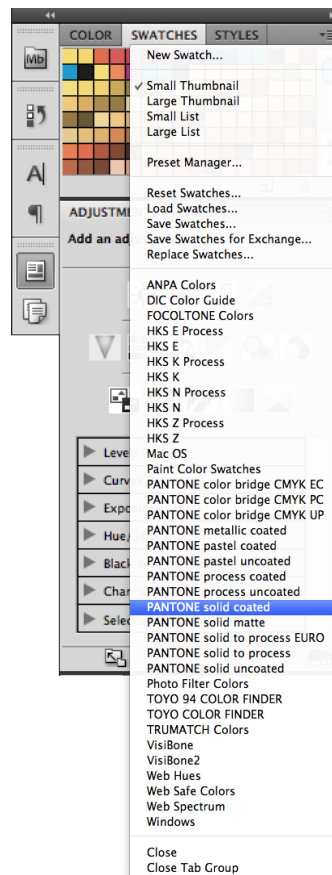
COLOR SWATCHES STYLES

Mb

A|

¶

ADJUSTME

Add an ad

Leve

Curv

Expo

Hue/

Black

Char

Selec

New Swatch...

✓ Small Thumbnail
Large Thumbnail
Small List
Large List

Preset Manager...

Reset Swatches...
Load Swatches...
Save Swatches...
Save Swatches for Exchange...
Replace Swatches...

ANPA Colors
DIC Color Guide
FOCOLTONE Colors
HKS E Process
HKS E
HKS K Process
HKS K
HKS N Process
HKS N
HKS Z Process
HKS Z
Mac OS
Paint Color Swatches
PANTONE color bridge CMYK EC
PANTONE color bridge CMYK PC
PANTONE color bridge CMYK UP
PANTONE metallic coated
PANTONE pastel coated
PANTONE pastel uncoated
PANTONE process coated
PANTONE process uncoated
PANTONE solid coated
PANTONE solid matte
PANTONE solid to process EURO
PANTONE solid to process
PANTONE solid uncoated
Photo Filter Colors
TOYO 94 COLOR FINDER
TOYO COLOR FINDER
TRUMATCH Colors
VisiBone
VisiBone2
Web Hues
Web Safe Colors
Web Spectrum
Windows

Close
Close Tab Group